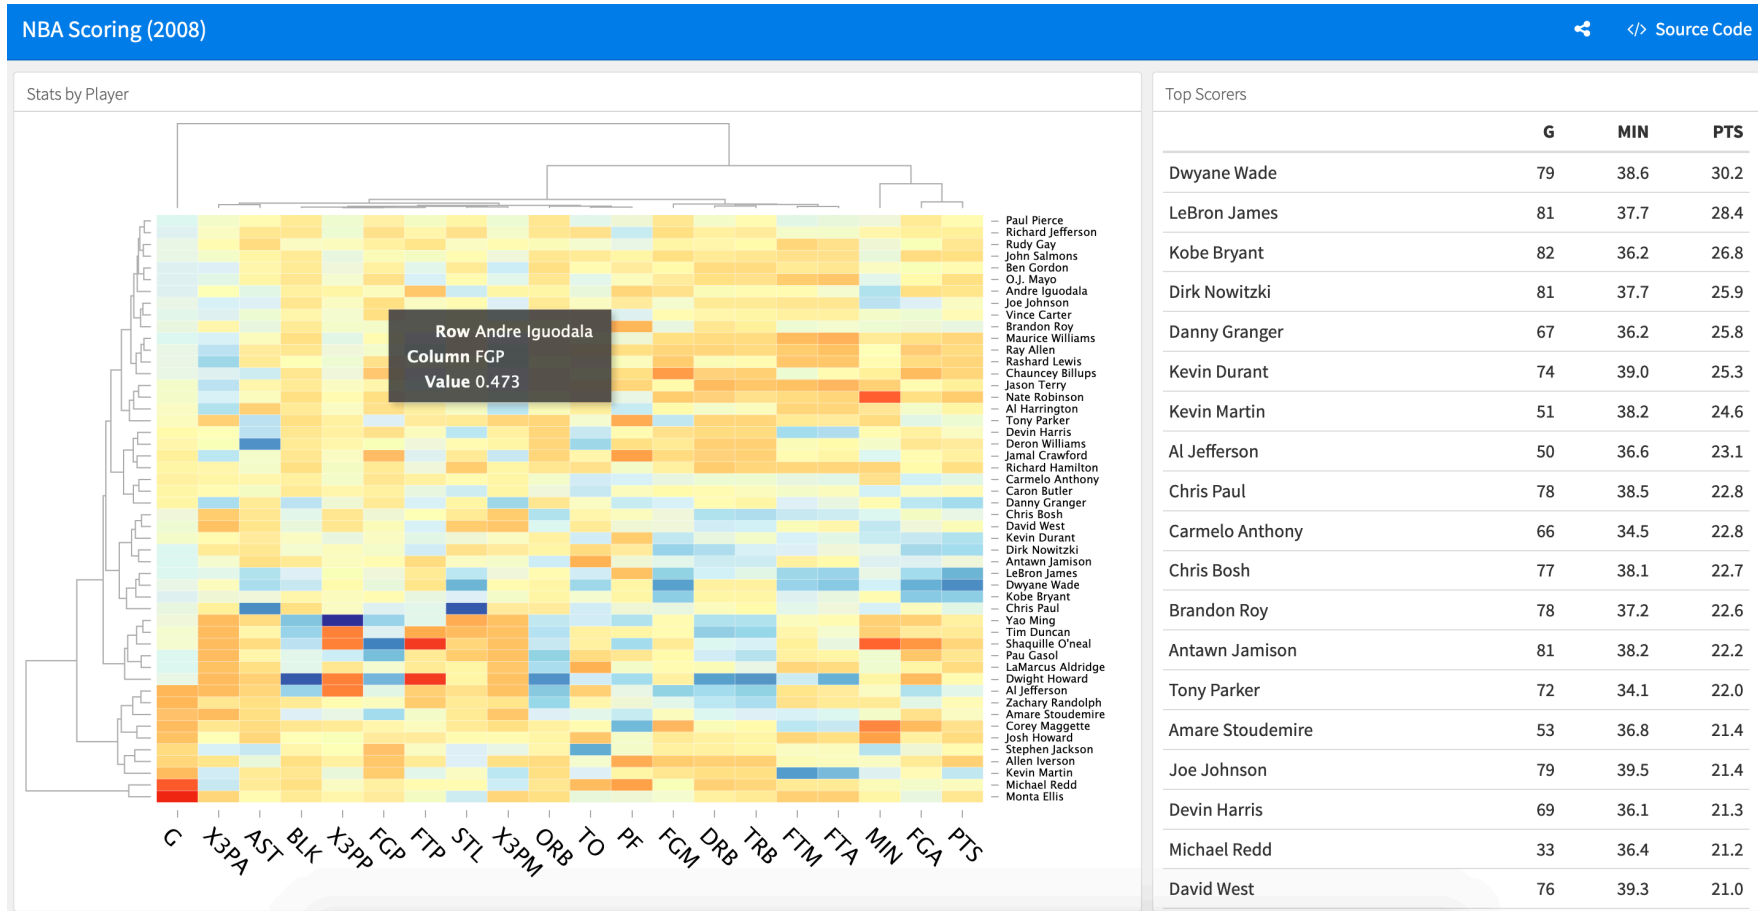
NBA Scoring (2008)

Source Code

Stats by Player

Row Andre Iguodala
Column FGP
Value 0.473

Paul Pierce
Richard Jefferson
Rudy Gay
John Salmons
Ben Gordon
O.J. Mayo
Andre Iguodala
Joe Johnson
Vince Carter
Brandon Roy
Maurice Williams
Ray Allen
Rashard Lewis
Chauncey Billups
Jason Terry
Nate Robinson
Al Harrington
Tony Parker
Devin Harris
Deron Williams
Jamal Crawford
Richard Hamilton
Carmelo Anthony
Caron Butler
Danny Granger
Chris Bosh
David West
Kevin Durant
Dirk Nowitzki
Antawn Jamison
LeBron James
Dwyane Wade
Kobe Bryant
Chris Paul
Yao Ming
Tim Duncan
Shaquille O'neal
Pau Gasol
LaMarcus Aldridge
Dwight Howard
Al Jefferson
Zachary Randolph
Amare Stoudemire
Corey Maggette
Josh Howard
Stephen Jackson
Allen Iverson
Kevin Martin
Michael Redd
Monta Ellis

G X3PA AST BLK X3PP FGP FTP STL X3PM ORB TO PF FGM DRB TRB FTM FTA MIN FGA PTS

Top Scorers

| | G | MIN | PTS |
|---|---|---|---|
| Dwyane Wade | 79 | 38.6 | 30.2 |
| LeBron James | 81 | 37.7 | 28.4 |
| Kobe Bryant | 82 | 36.2 | 26.8 |
| Dirk Nowitzki | 81 | 37.7 | 25.9 |
| Danny Granger | 67 | 36.2 | 25.8 |
| Kevin Durant | 74 | 39.0 | 25.3 |
| Kevin Martin | 51 | 38.2 | 24.6 |
| Al Jefferson | 50 | 36.6 | 23.1 |
| Chris Paul | 78 | 38.5 | 22.8 |
| Carmelo Anthony | 66 | 34.5 | 22.8 |
| Chris Bosh | 77 | 38.1 | 22.7 |
| Brandon Roy | 78 | 37.2 | 22.6 |
| Antawn Jamison | 81 | 38.2 | 22.2 |
| Tony Parker | 72 | 34.1 | 22.0 |
| Amare Stoudemire | 53 | 36.8 | 21.4 |
| Joe Johnson | 79 | 39.5 | 21.4 |
| Devin Harris | 69 | 36.1 | 21.3 |
| Michael Redd | 33 | 36.4 | 21.2 |
| David West | 76 | 39.3 | 21.0 |